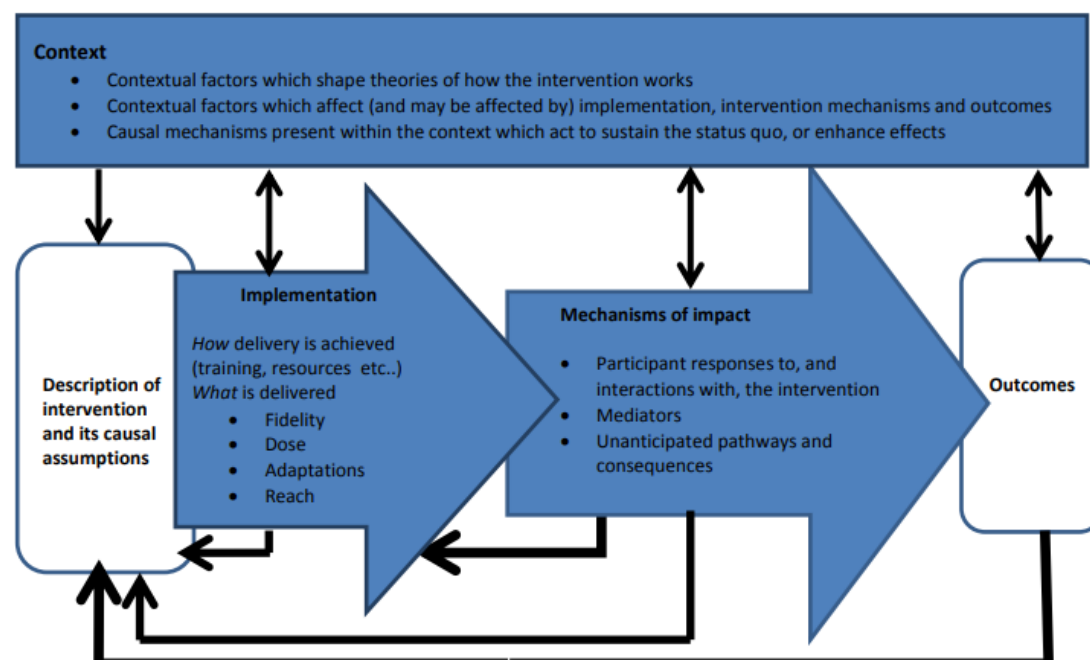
Context
- Contextual factors which shape theories of how the intervention works
- Contextual factors which affect (and may be affected by) implementation, intervention mechanisms and outcomes
- Causal mechanisms present within the context which act to sustain the status quo, or enhance effects

Description of intervention and its causal assumptions

Implementation

*How* delivery is achieved (training, resources etc..)
*What* is delivered
- Fidelity
- Dose
- Adaptations
- Reach

Mechanisms of impact

- Participant responses to, and interactions with, the intervention
- Mediators
- Unanticipated pathways and consequences

Outcomes